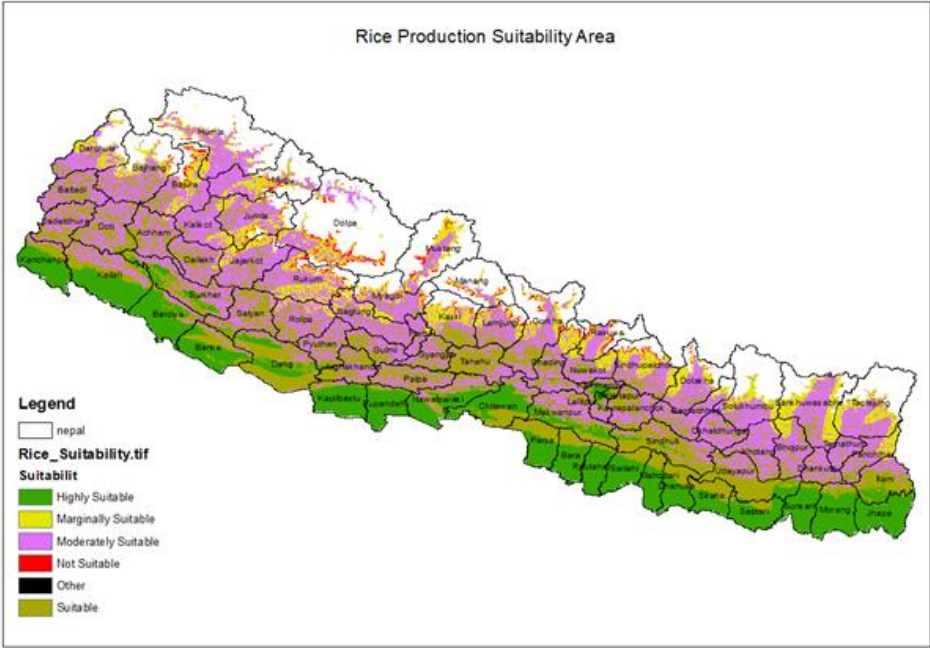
Rice Production Suitability Area

Darchula
Bajhang
Humla
Baitadi
Bajura
Dadeldhura
Doti
Mugu
Achham
Kalikot
Jumla
Dolpa
Kanchanpur
Kailali
Dailekh
Jajarkot
Mustang
Surkhet
Rukum
Bardiya
Salyan
Myagdi
Manang
Banke
Rolpa
Baglung
Kaski
Lamjung
Dang
Pyuthan
Gulmi
Syangja
Tanahu
Gorkha
Rasuwa
Arghakhanchi
Palpa
Nuwakot
Dolakha
Kapilbastu
Rupandehi
Nawalparasi
Chitawan
Makwanpur
Lalitpur
Kavrepalanchok
Ramechhap
Solukhumbu
Sankhuwasabha
Taplejung
Okhaldhunga
Khotang
Bhojpur
Terhathum
Panchthar
Sindhuli
Udayapur
Dhankuta
Ilam
Parsa
Bara
Rautahat
Sarlahi
Mahottari
Dhanusa
Siraha
Saptari
Sunsari
Morang
Jhapa

Legend
nepal
Rice_Suitability.tif
Suitabilit
Highly Suitable
Marginally Suitable
Moderately Suitable
Not Suitable
Other
Suitable